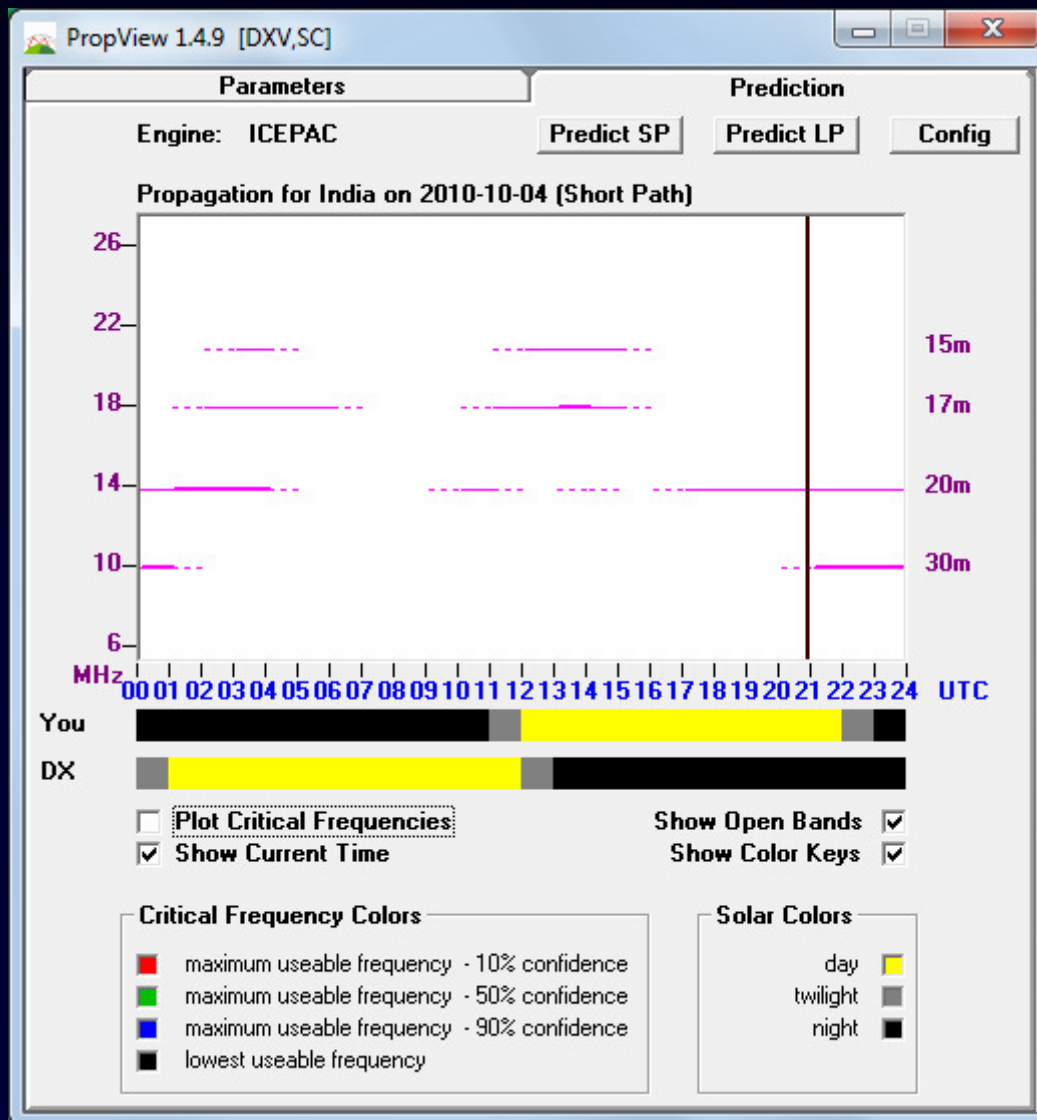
PropView 1.4.9 [DXV,SC]

Parameters

Prediction

Engine: ICEPAC

Predict SP

Predict LP

Config

Propagation for India on 2010-10-04 (Short Path)

26
22
18
14
10
6
MHz

15m
17m
20m
30m

00 01 02 03 04 05 06 07 08 09 10 11 12 13 14 15 16 17 18 19 20 21 22 23 24 UTC

You

DX

Plot Critical Frequencies

Show Current Time

Show Open Bands

Show Color Keys

Critical Frequency Colors

maximum useable frequency - 10% confidence
maximum useable frequency - 50% confidence
maximum useable frequency - 90% confidence
lowest useable frequency

Solar Colors

day
twilight
night